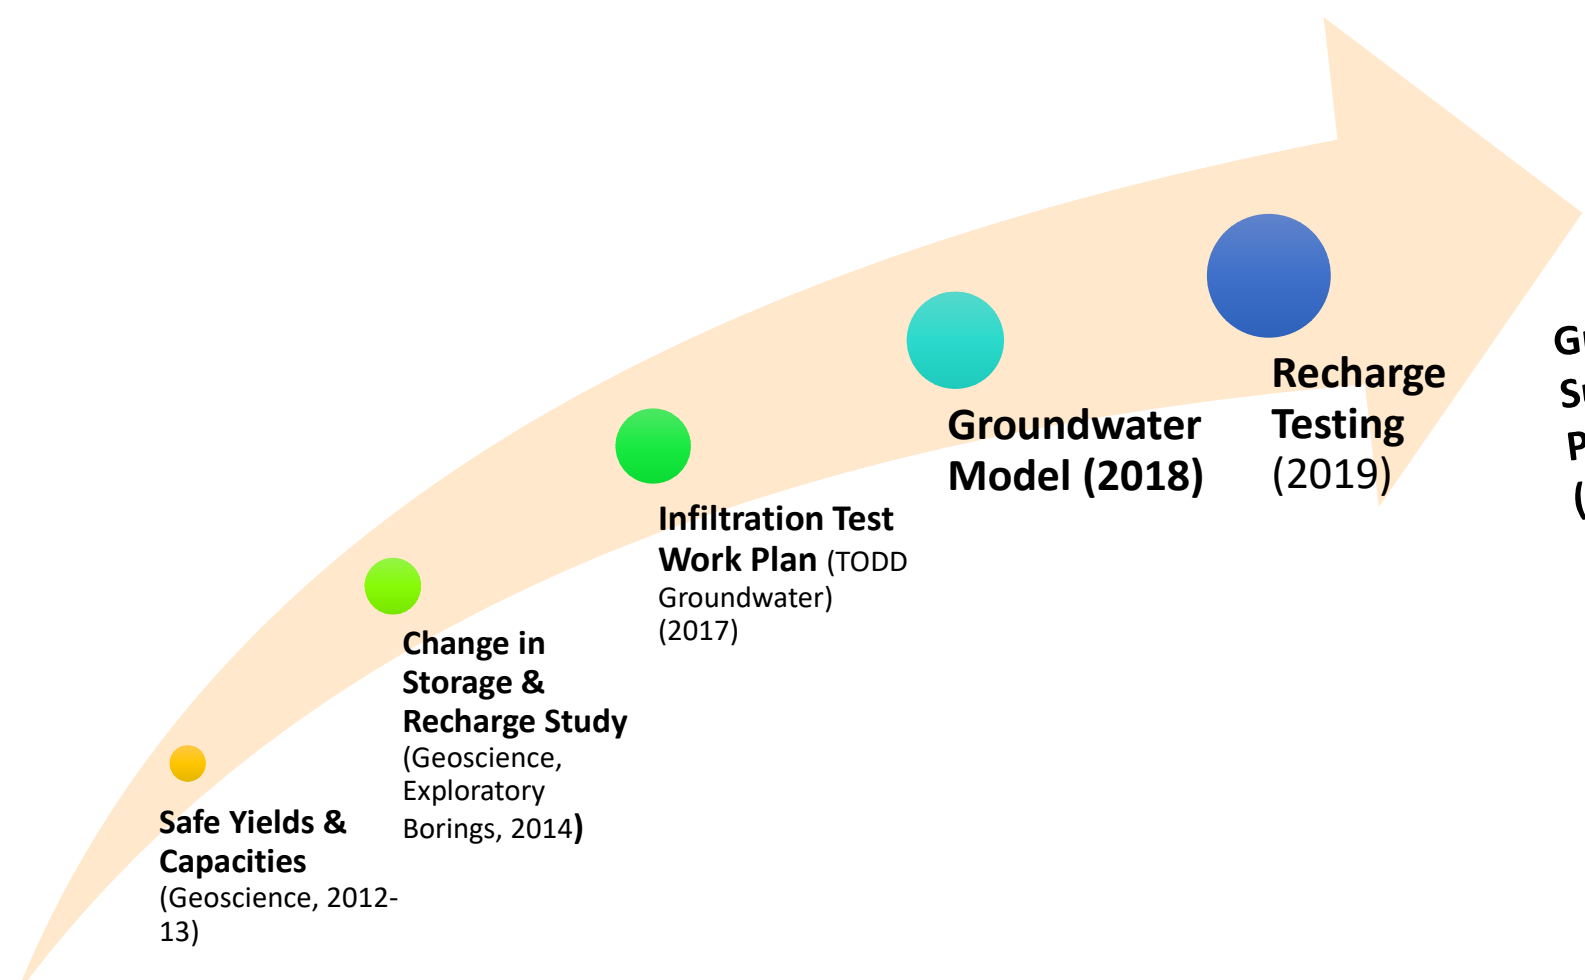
Safe Yields & Capacities (Geoscience, 2012-13)

Change in Storage & Recharge Study (Geoscience, Exploratory Borings, 2014)

Infiltration Test Work Plan (TODD Groundwater) (2017)

Groundwater Model (2018)

Recharge Testing (2019)

G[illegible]
S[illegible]
P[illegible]
([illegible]